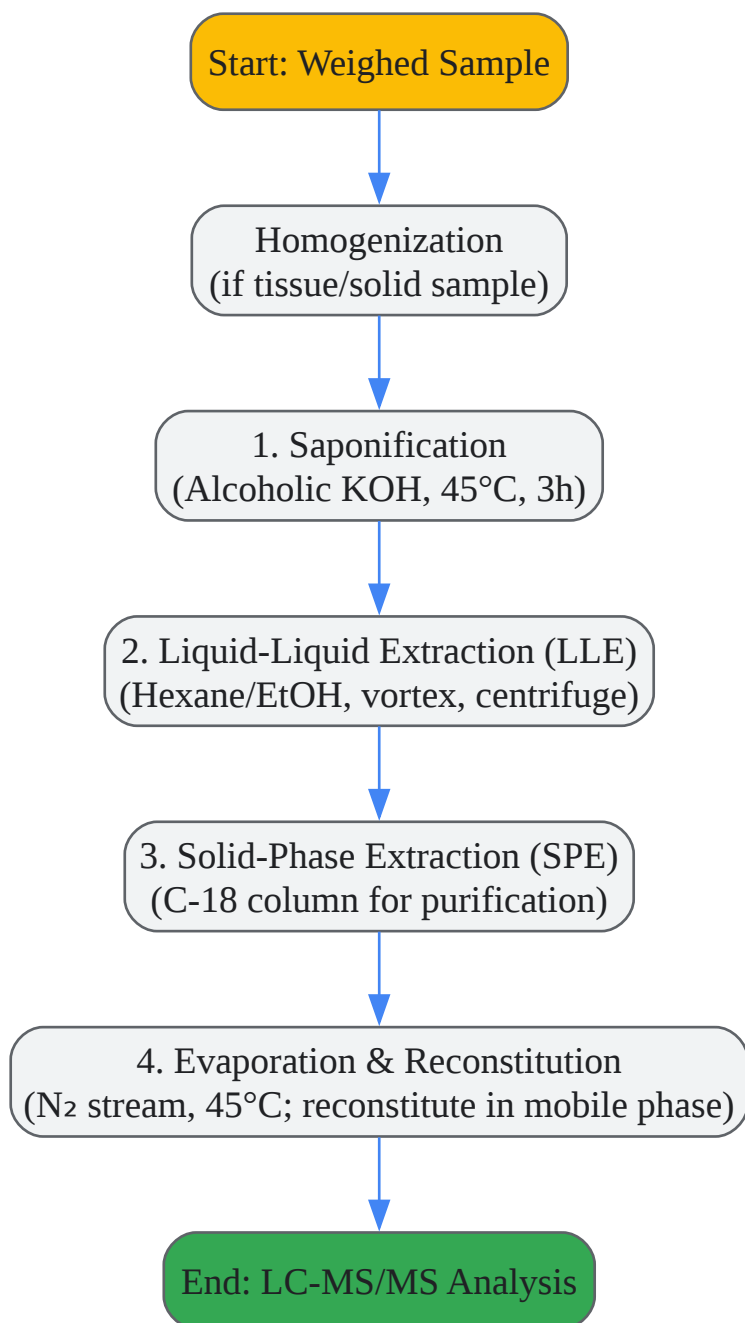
Start: Weighed Sample

Homogenization
(if tissue/solid sample)

1. Saponification
(Alcoholic KOH, 45°C, 3h)

2. Liquid-Liquid Extraction (LLE)
(Hexane/EtOH, vortex, centrifuge)

3. Solid-Phase Extraction (SPE)
(C-18 column for purification)

4. Evaporation & Reconstitution
($N_2$ stream, 45°C; reconstitute in mobile phase)

End: LC-MS/MS Analysis